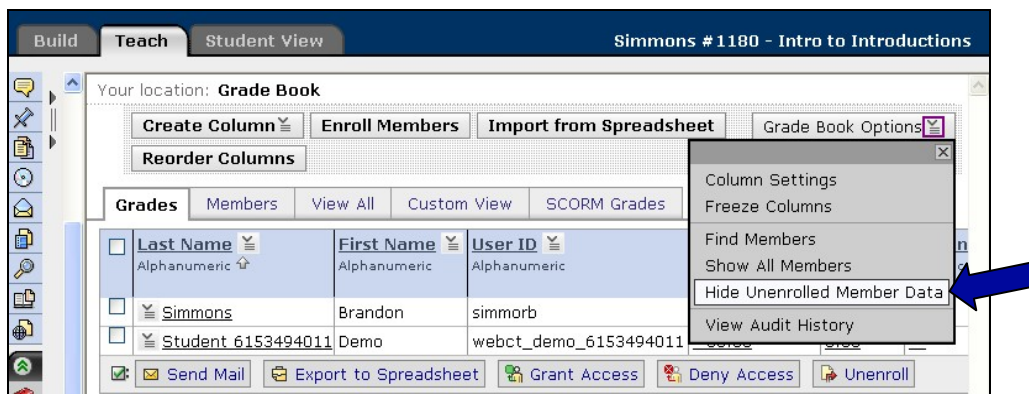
Build Teach Student View

Simmons #1180 - Intro to Introductions

Your location: Grade Book

Create Column Enroll Members Import from Spreadsheet Grade Book Options

Reorder Columns

Column Settings
Freeze Columns
Find Members
Show All Members
Hide Unenrolled Member Data
View Audit History

Grades Members View All Custom View SCORM Grades

| | Last Name Alphanumeric | First Name Alphanumeric | User ID Alphanumeric |
|---|---|---|---|
| | Simmons | Brandon | simmorb |
| | Student 6153494011 | Demo | webct_demo_6153494011 |

Send Mail Export to Spreadsheet Grant Access Deny Access Unenroll